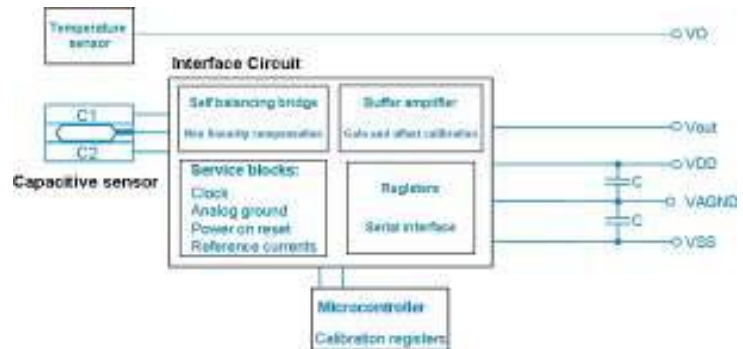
Temperature sensor

VO

Interface Circuit

C1

C2

Capacitive sensor

Self balancing bridge

Non linearity compensation

Buffer amplifier

Gain and offset calibration

Vout

Service blocks:

Clock

Analog ground

Power on reset

Reference currents

Registers

Serial interface

VDD

C

VAGND

C

VSS

Microcontroller

Calibration registers